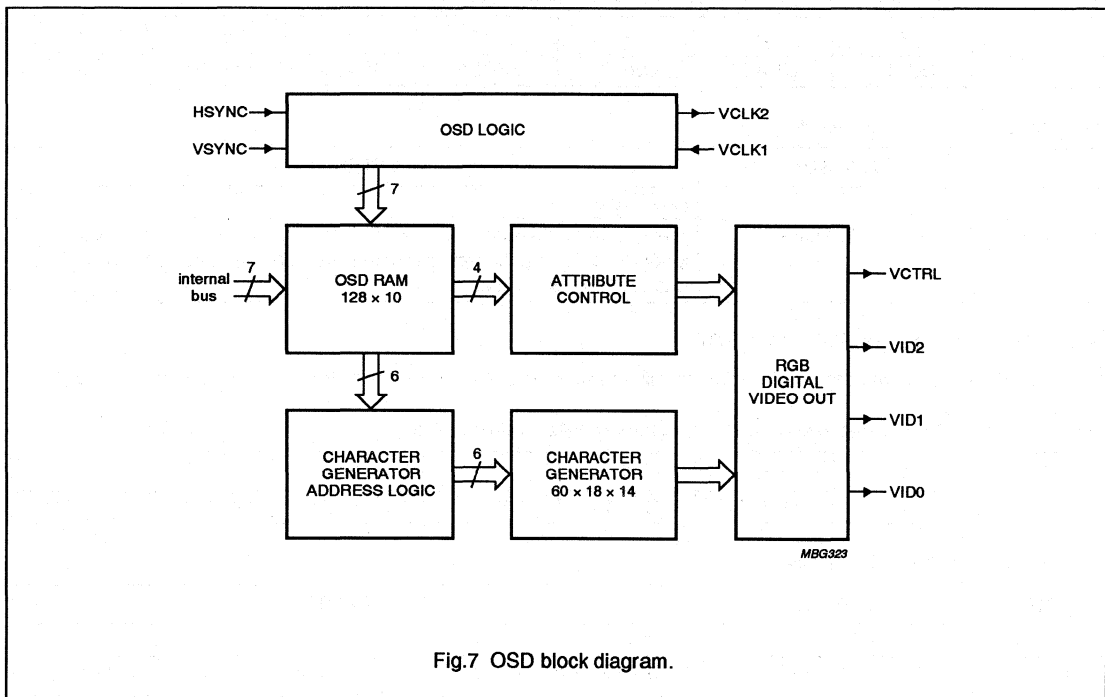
HSYNC
VSYNC
OSD LOGIC
VCLK2
VCLK1

7

internal bus
7
OSD RAM
$128 \times 10$
4
ATTRIBUTE CONTROL

RGB DIGITAL VIDEO OUT
VCTRL
VID2
VID1
VID0

6

CHARACTER GENERATOR ADDRESS LOGIC
6
CHARACTER GENERATOR
$60 \times 18 \times 14$

MBG323

Fig.7 OSD block diagram.